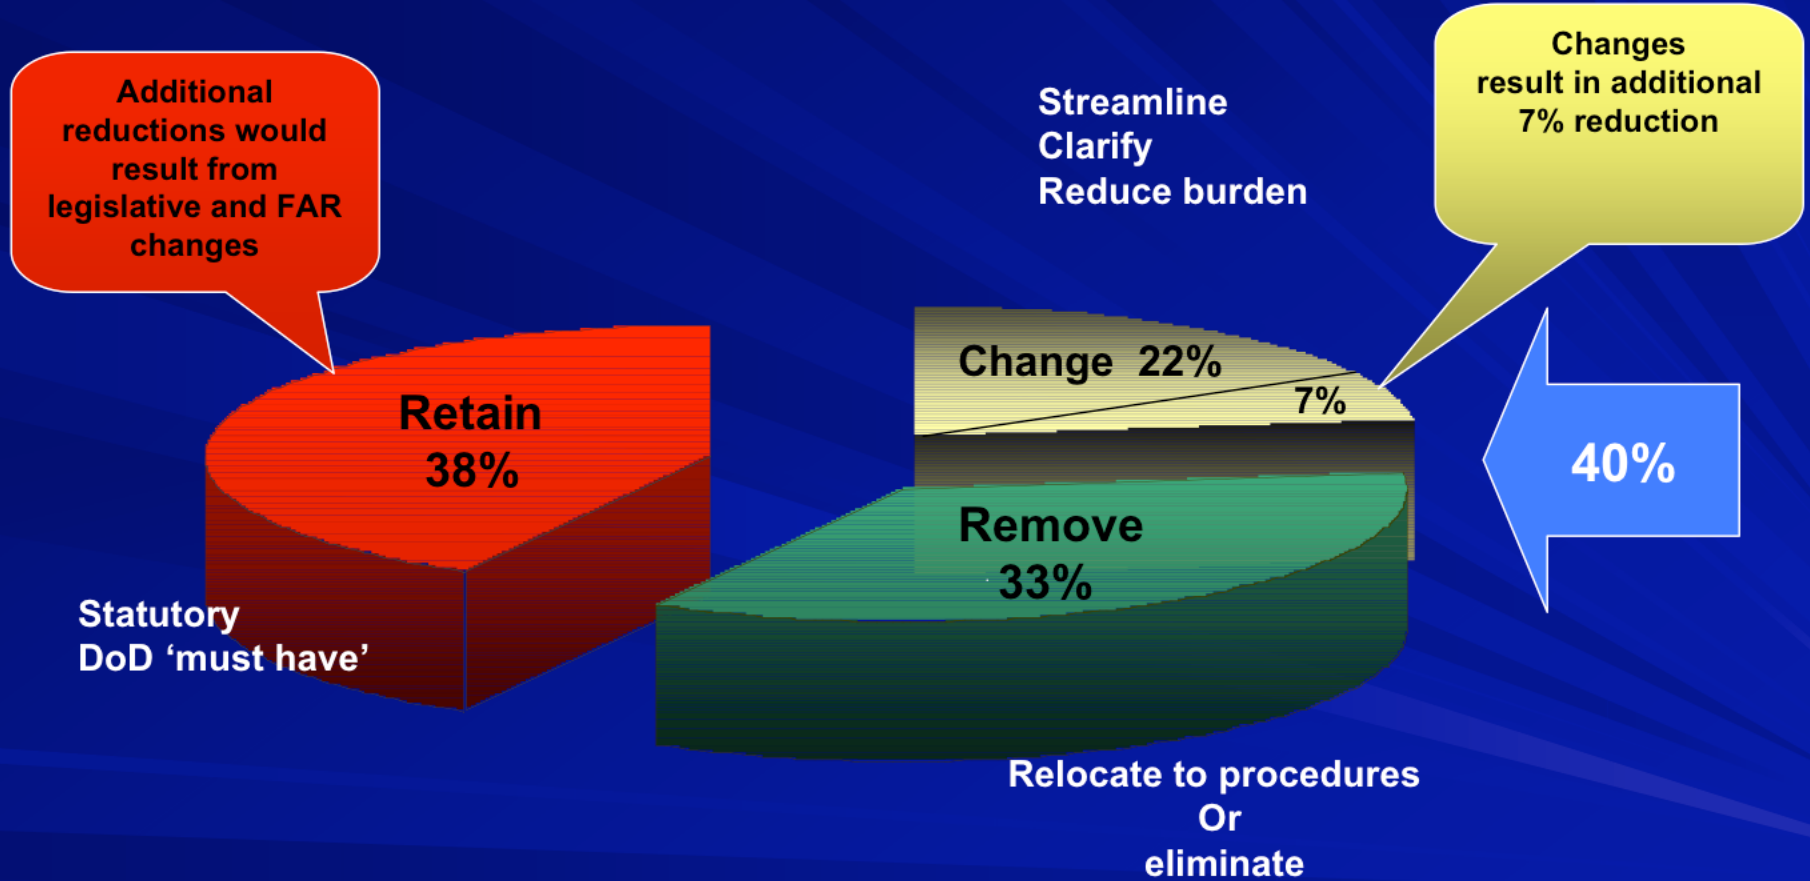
Additional reductions would result from legislative and FAR changes

Streamline
Clarify
Reduce burden

Changes result in additional 7% reduction

Retain
38%

Change 22%

7%

40%

Remove
33%

Statutory
DoD ‘must have’

Relocate to procedures
Or
eliminate